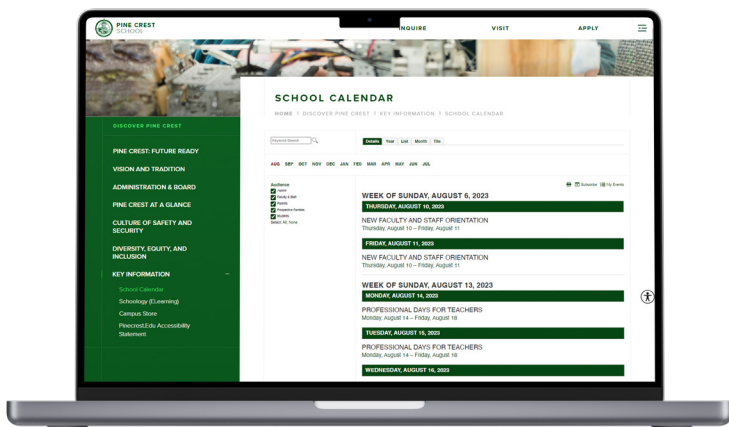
PINE CREST SCHOOL

INQUIRE VISIT APPLY

SCHOOL CALENDAR

HOME | DISCOVER PINE CREST | KEY INFORMATION | SCHOOL CALENDAR

DISCOVER PINE CREST

PINE CREST: FUTURE READY

VISION AND TRADITION

ADMINISTRATION & BOARD

PINE CREST AT A GLANCE

CULTURE OF SAFETY AND SECURITY

DIVERSITY, EQUITY, AND INCLUSION

KEY INFORMATION −

School Calendar

Schoology (ELearning)

Campus Store

Pinecrest.Edu Accessibility Statement

Keyword Search

Details Year List Month Tile

AUG SEP OCT NOV DEC JAN FEB MAR APR MAY JUN JUL

Audience
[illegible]
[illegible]
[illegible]
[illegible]
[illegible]
Select All, None

Subscribe My Events

WEEK OF SUNDAY, AUGUST 6, 2023

THURSDAY, AUGUST 10, 2023

NEW FACULTY AND STAFF ORIENTATION
Thursday, August 10 – Friday, August 11

FRIDAY, AUGUST 11, 2023

NEW FACULTY AND STAFF ORIENTATION
Thursday, August 10 – Friday, August 11

WEEK OF SUNDAY, AUGUST 13, 2023

MONDAY, AUGUST 14, 2023

PROFESSIONAL DAYS FOR TEACHERS
Monday, August 14 – Friday, August 18

TUESDAY, AUGUST 15, 2023

PROFESSIONAL DAYS FOR TEACHERS
Monday, August 14 – Friday, August 18

WEDNESDAY, AUGUST 16, 2023